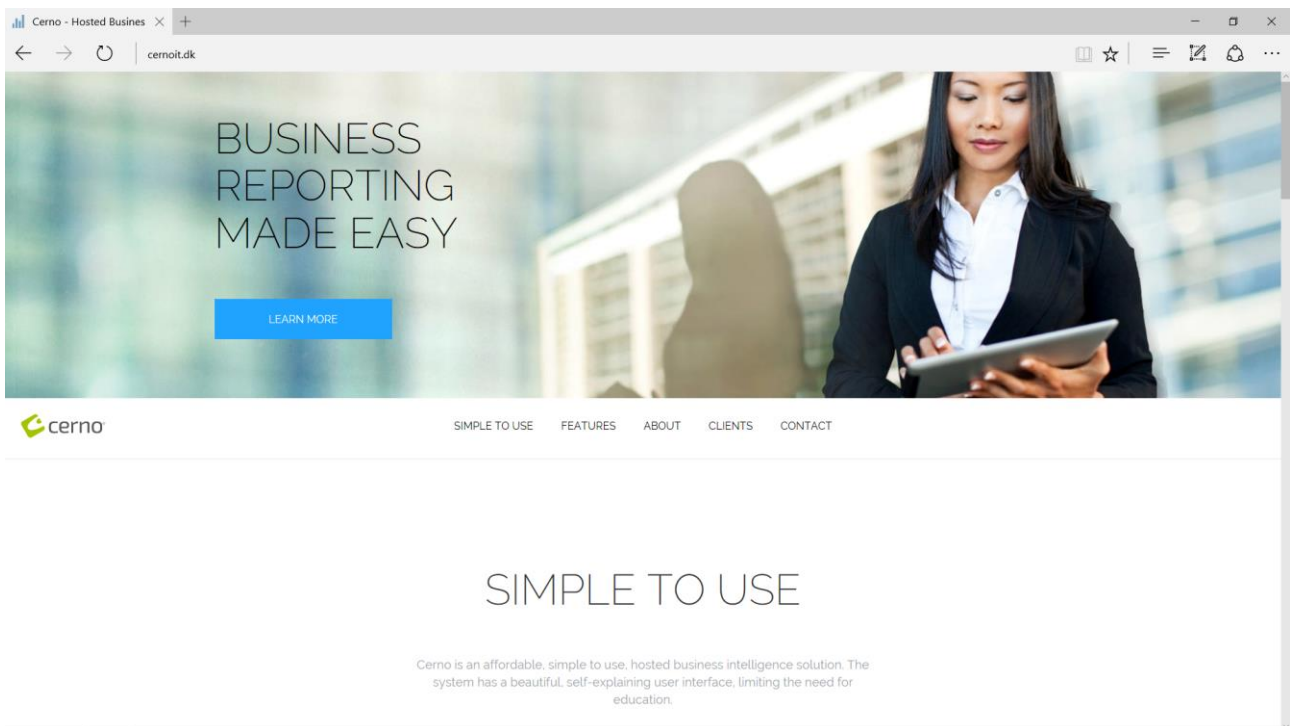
Cerno - Hosted Busines

cernoit.dk

BUSINESS REPORTING MADE EASY

LEARN MORE

cerno

SIMPLE TO USE FEATURES ABOUT CLIENTS CONTACT

SIMPLE TO USE

Cerno is an affordable, simple to use, hosted business intelligence solution. The system has a beautiful, self-explaining user interface, limiting the need for education.